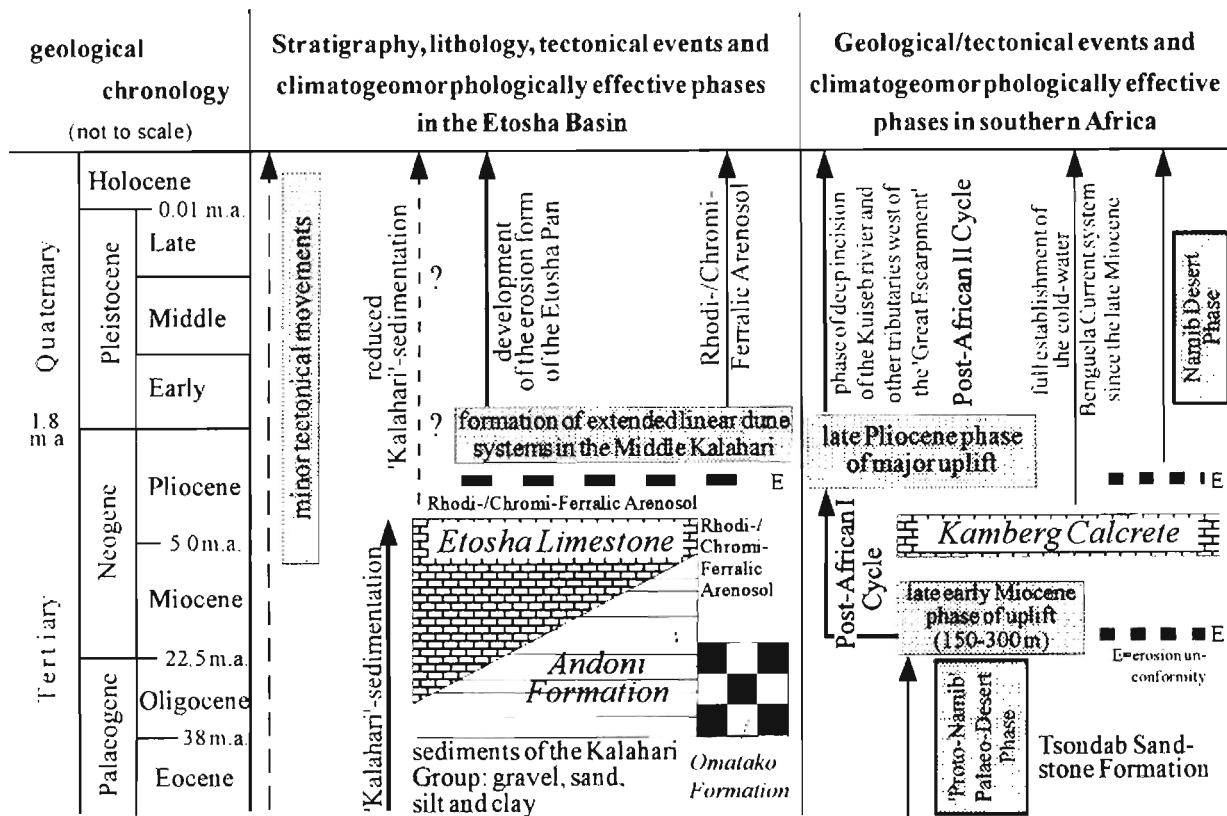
| geological chronology (not to scale) | Stratigraphy, lithology, tectonical events and climatogeomorphologically effective phases in the Etosha Basin | Geological/tectonical events and climatogeomorphologically effective phases in southern Africa |
|---|---|---|

Quaternary
Pleistocene
Holocene
0.01 m.a.
Late
Middle
Early
1.8 m a
Neogene
Pliocene
5.0 m.a.
Miocene
22.5 m.a.
Tertiary
Palaeogene
Oligocene
38 m.a.
Eocene

minor tectonical movements
reduced 'Kalahari'-sedimentation
?
development of the erosion form of the Etosha Pan
Rhodi-/Chromi-Ferralic Arenosol
?
formation of extended linear dune systems in the Middle Kalahari
E
Rhodi-/Chromi-Ferralic Arenosol
Etosha Limestone
Rhodi-/Chromi-Ferralic Arenosol
'Kalahari'-sedimentation
Andoni Formation
sediments of the Kalahari Group: gravel, sand, silt and clay
Omatako Formation

phase of deep incision of the Kuiseb rivier and other tributaries west of the 'Great Escarpment'
Post-African II Cycle
full establishment of the cold-water Benguela Current system since the late Miocene
Namib Desert Phase
late Pliocene phase of major uplift
E
Post-African I Cycle
Kamberg Calcrete
late early Miocene phase of uplift (150-300 m)
E
E=erosion unconformity
'Proto-Namib' Palaeo-Desert Phase
Tsondab Sandstone Formation